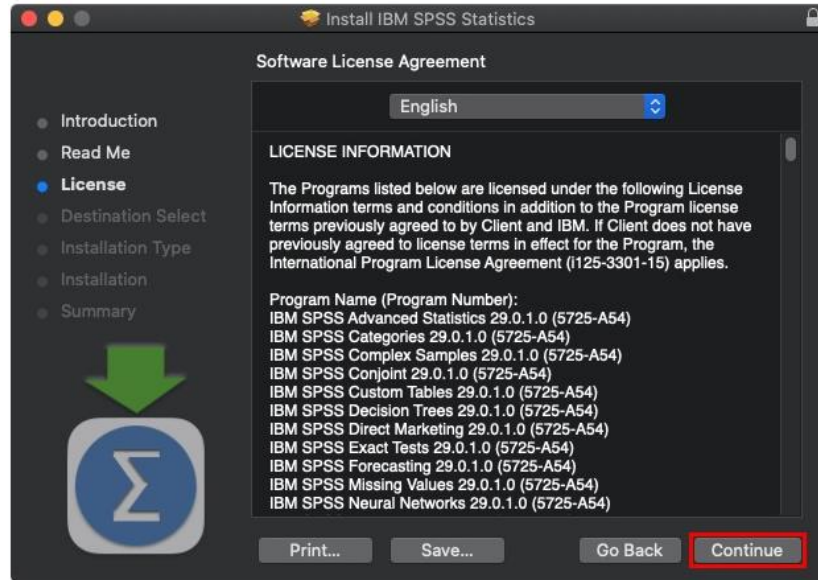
Install IBM SPSS Statistics

Software License Agreement

Introduction
Read Me
License
Destination Select
Installation Type
Installation
Summary

English

LICENSE INFORMATION

The Programs listed below are licensed under the following License Information terms and conditions in addition to the Program license terms previously agreed to by Client and IBM. If Client does not have previously agreed to license terms in effect for the Program, the International Program License Agreement (i125-3301-15) applies.

Program Name (Program Number):
IBM SPSS Advanced Statistics 29.0.1.0 (5725-A54)
IBM SPSS Categories 29.0.1.0 (5725-A54)
IBM SPSS Complex Samples 29.0.1.0 (5725-A54)
IBM SPSS Conjoint 29.0.1.0 (5725-A54)
IBM SPSS Custom Tables 29.0.1.0 (5725-A54)
IBM SPSS Decision Trees 29.0.1.0 (5725-A54)
IBM SPSS Direct Marketing 29.0.1.0 (5725-A54)
IBM SPSS Exact Tests 29.0.1.0 (5725-A54)
IBM SPSS Forecasting 29.0.1.0 (5725-A54)
IBM SPSS Missing Values 29.0.1.0 (5725-A54)
IBM SPSS Neural Networks 29.0.1.0 (5725-A54)

Print...
Save...
Go Back
Continue